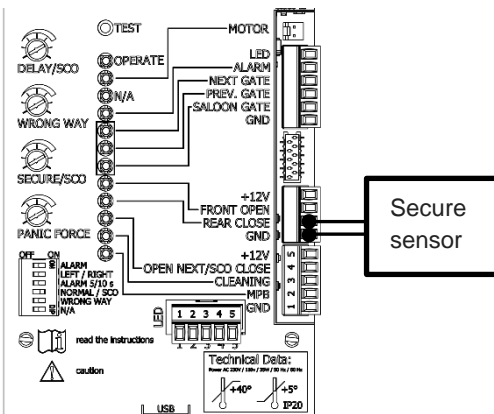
TEST
MOTOR
DELAY/SCO
OPERATE
LED
ALARM
N/A
NEXT GATE
PREV. GATE
WRONG WAY
SALOON GATE
GND
SECURE/SCO
+12V
FRONT OPEN
REAR CLOSE
GND
PANIC FORCE
+12V
OPEN NEXT/SCO CLOSE
CLEANING
MPB
GND
OFF ON
ALARM
LEFT / RIGHT
ALARM 5/10 s
NORMAL / SCO
WRONG WAY
N/A
5 4 3 2 1
LED
1 2 3 4 5
read the instructions
caution
Technical Data:
Power AC 230V / 115V / 35W / 50 Hz / 60 Hz
+40°
+5°
IP20
USB
Secure sensor